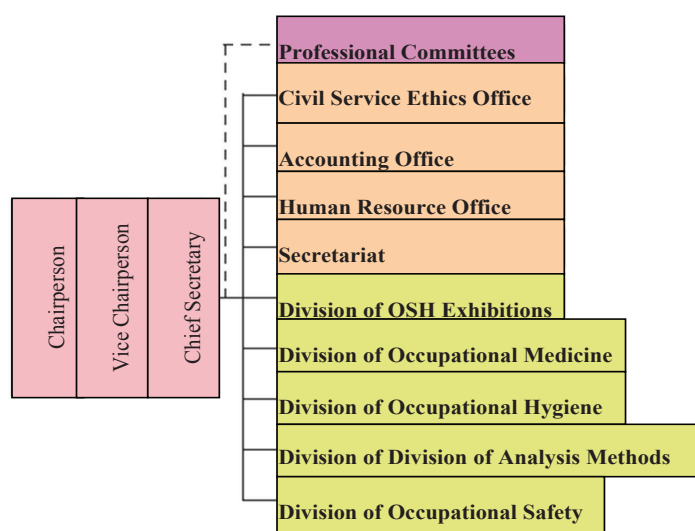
Chairperson

Vice Chairperson

Chief Secretary

Professional Committees

Civil Service Ethics Office

Accounting Office

Human Resource Office

Secretariat

Division of OSH Exhibitions

Division of Occupational Medicine

Division of Occupational Hygiene

Division of Division of Analysis Methods

Division of Occupational Safety